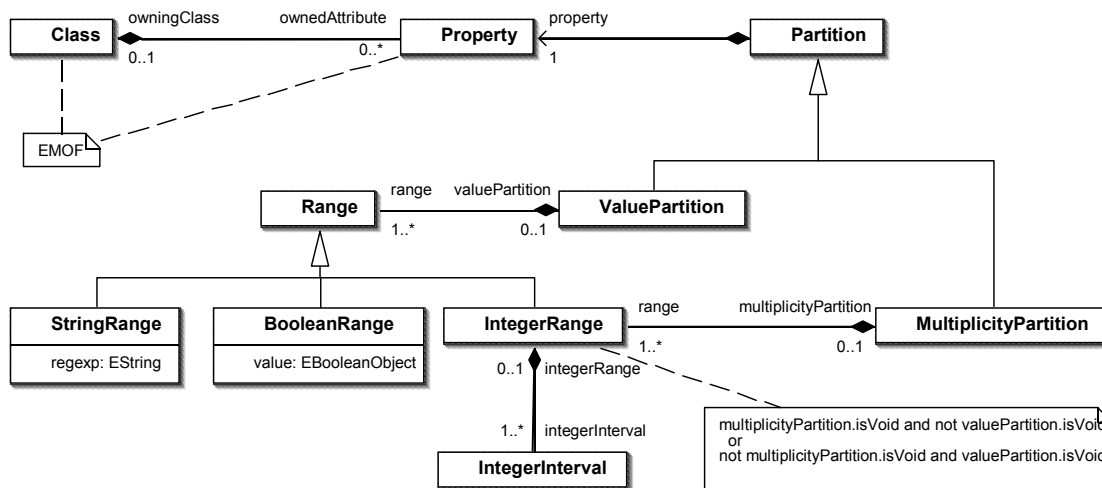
Class
owningClass
ownedAttribute
0..1
0..*
Property
property
1
Partition
EMOF
range
valuePartition
Range
1..*
0..1
ValuePartition
StringRange
regexp: EString
BooleanRange
value: EBooleanObject
IntegerRange
range
multiplicityPartition
1..*
0..1
MultiplicityPartition
0..1
integerRange
1..*
integerInterval
IntegerInterval
multiplicityPartition.isVoid and not valuePartition.isVoi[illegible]
or
not multiplicityPartition.isVoid and valuePartition.isVoi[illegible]